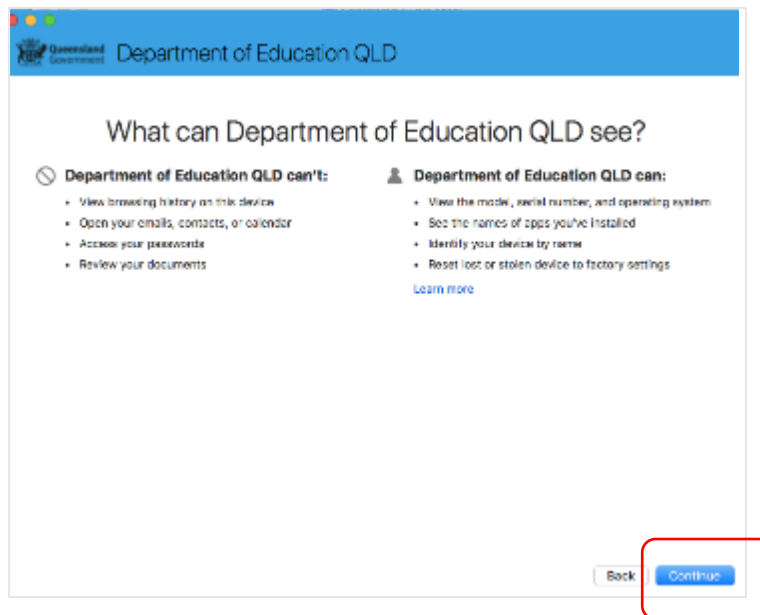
Queensland Government Department of Education QLD

What can Department of Education QLD see?

Department of Education QLD can't:

- View browsing history on this device
- Open your emails, contacts, or calendar
- Access your passwords
- Review your documents

Department of Education QLD can:

- View the model, serial number, and operating system
- See the names of apps you've installed
- Identify your device by name
- Reset lost or stolen device to factory settings

Learn more

Back Continue